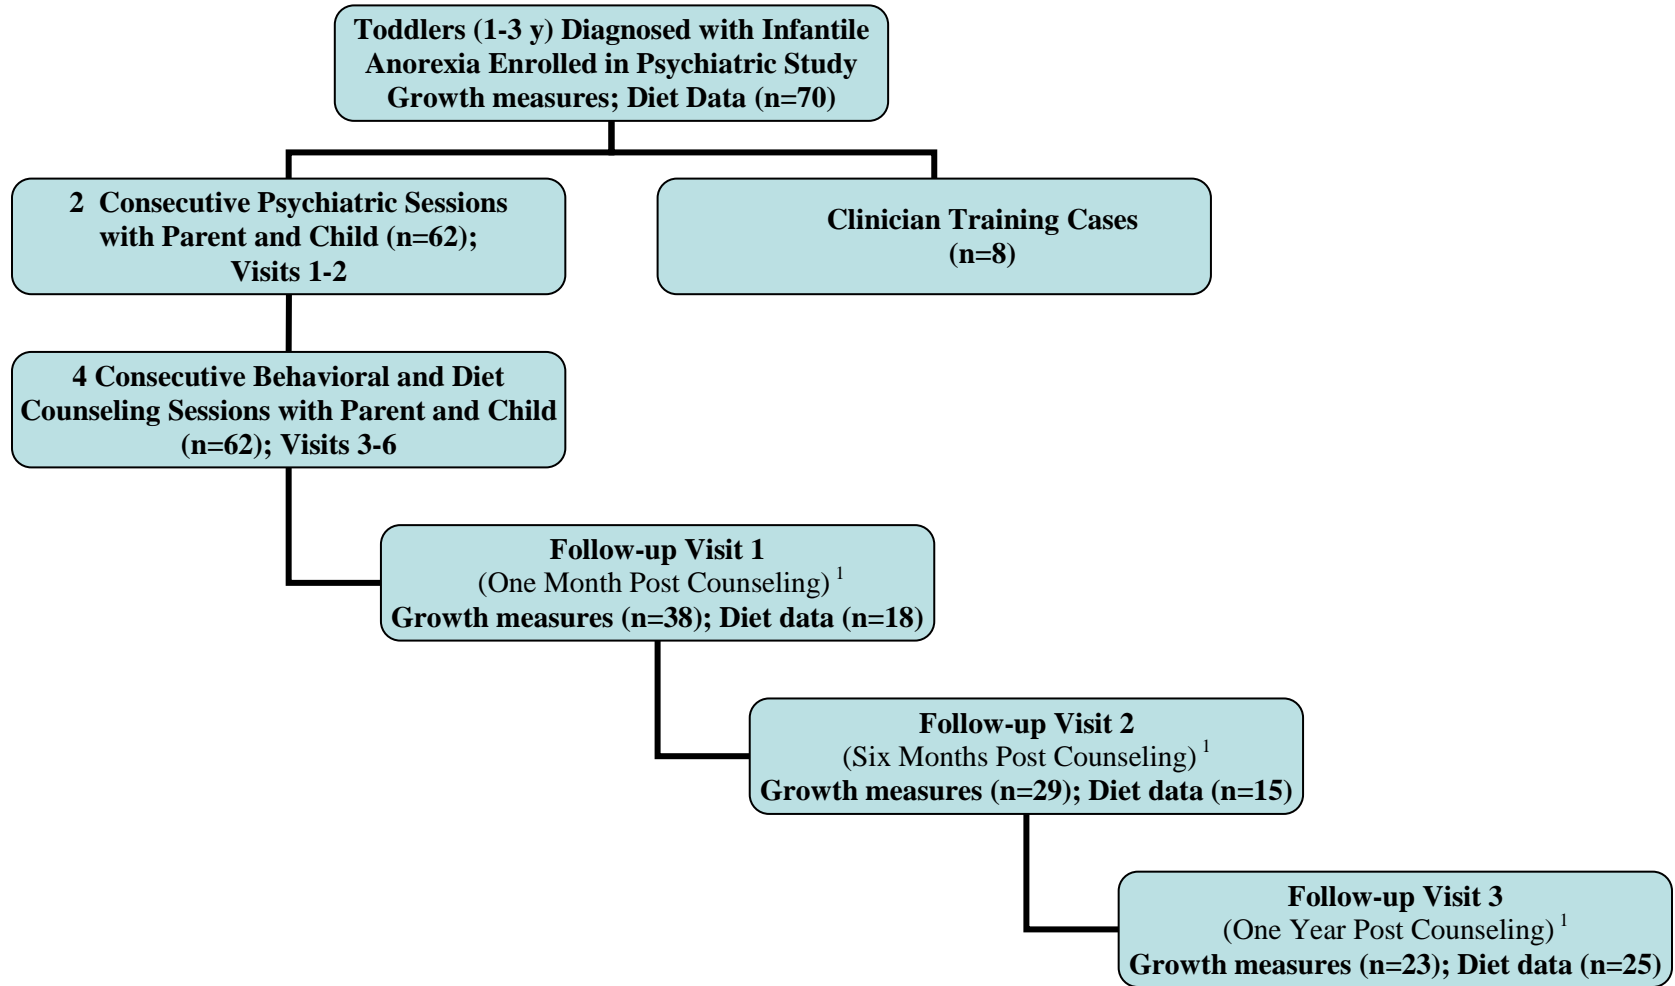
Toddlers (1-3 y) Diagnosed with Infantile Anorexia Enrolled in Psychiatric Study Growth measures; Diet Data (n=70)

2 Consecutive Psychiatric Sessions with Parent and Child (n=62); Visits 1-2

Clinician Training Cases (n=8)

4 Consecutive Behavioral and Diet Counseling Sessions with Parent and Child (n=62); Visits 3-6

Follow-up Visit 1
(One Month Post Counseling) $^{1}$
Growth measures (n=38); Diet data (n=18)

Follow-up Visit 2
(Six Months Post Counseling) $^{1}$
Growth measures (n=29); Diet data (n=15)

Follow-up Visit 3
(One Year Post Counseling) $^{1}$
Growth measures (n=23); Diet data (n=25)